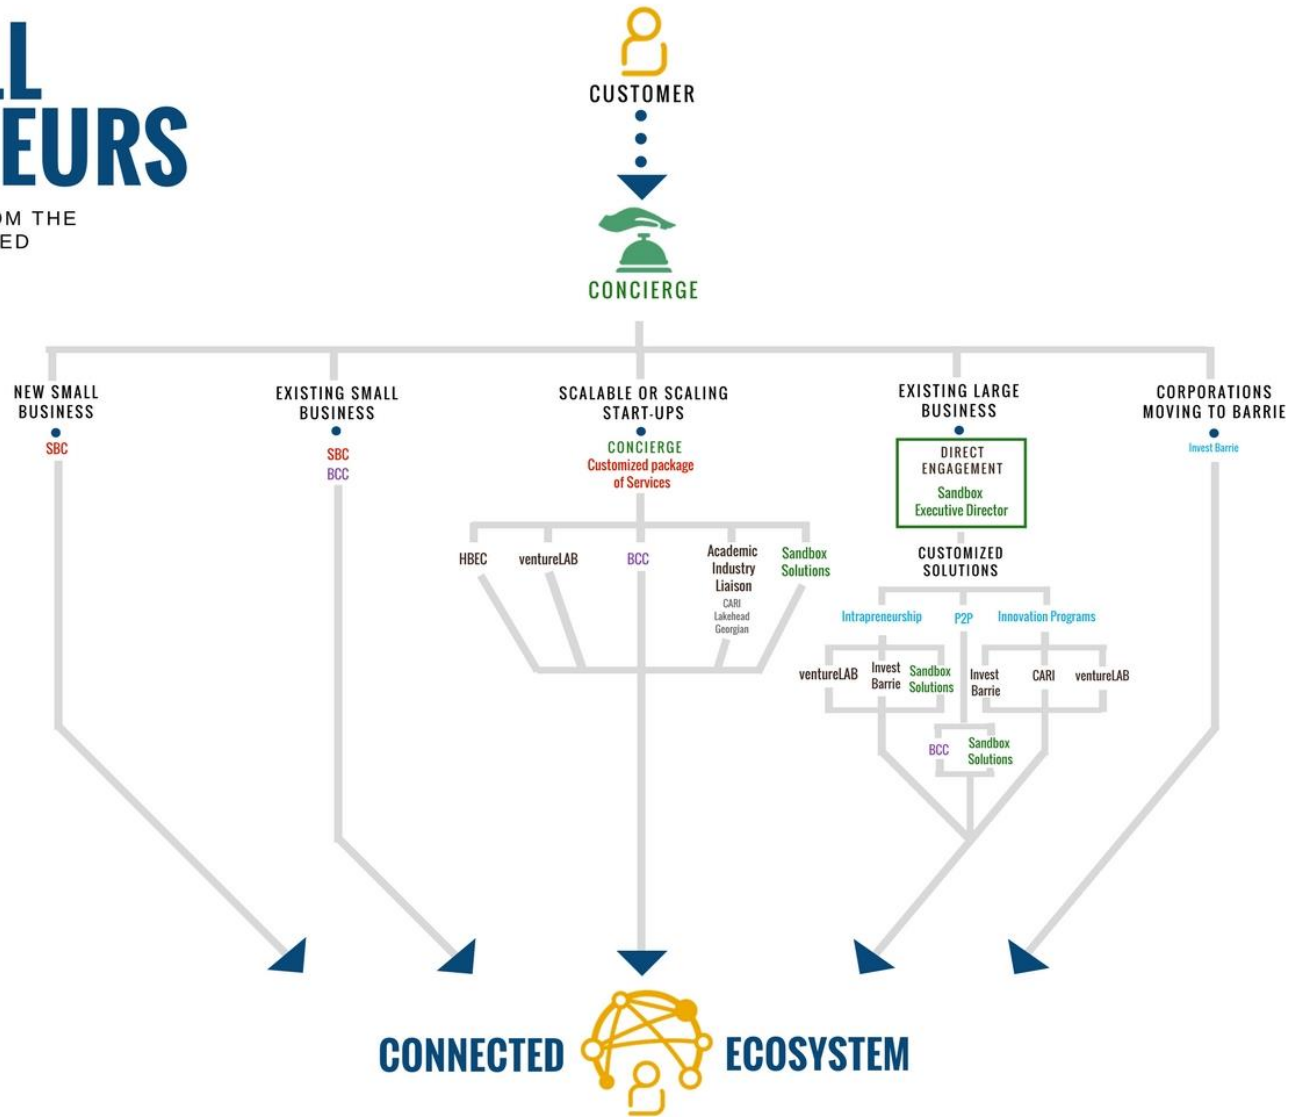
LL
EURS
OM THE
ED

CUSTOMER

CONCIERGE

NEW SMALL BUSINESS
SBC

EXISTING SMALL BUSINESS
SBC
BCC

SCALABLE OR SCALING START-UPS
CONCIERGE
Customized package of Services

HBEC
ventureLAB
BCC
Academic Industry Liaison
CARI
Lakehead
Georgian
Sandbox Solutions

EXISTING LARGE BUSINESS
DIRECT ENGAGEMENT
Sandbox Executive Director

CUSTOMIZED SOLUTIONS
Intrapreneurship
P2P
Innovation Programs
ventureLAB
Invest Barrie
Sandbox Solutions
Invest Barrie
CARI
ventureLAB
BCC
Sandbox Solutions

CORPORATIONS MOVING TO BARRIE
Invest Barrie

CONNECTED ECOSYSTEM